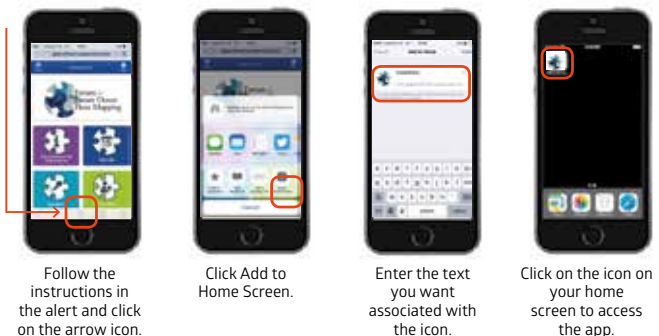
Follow the instructions in the alert and click on the arrow icon.

Click Add to Home Screen.

Enter the text you want associated with the icon.

Click on the icon on your home screen to access the app.